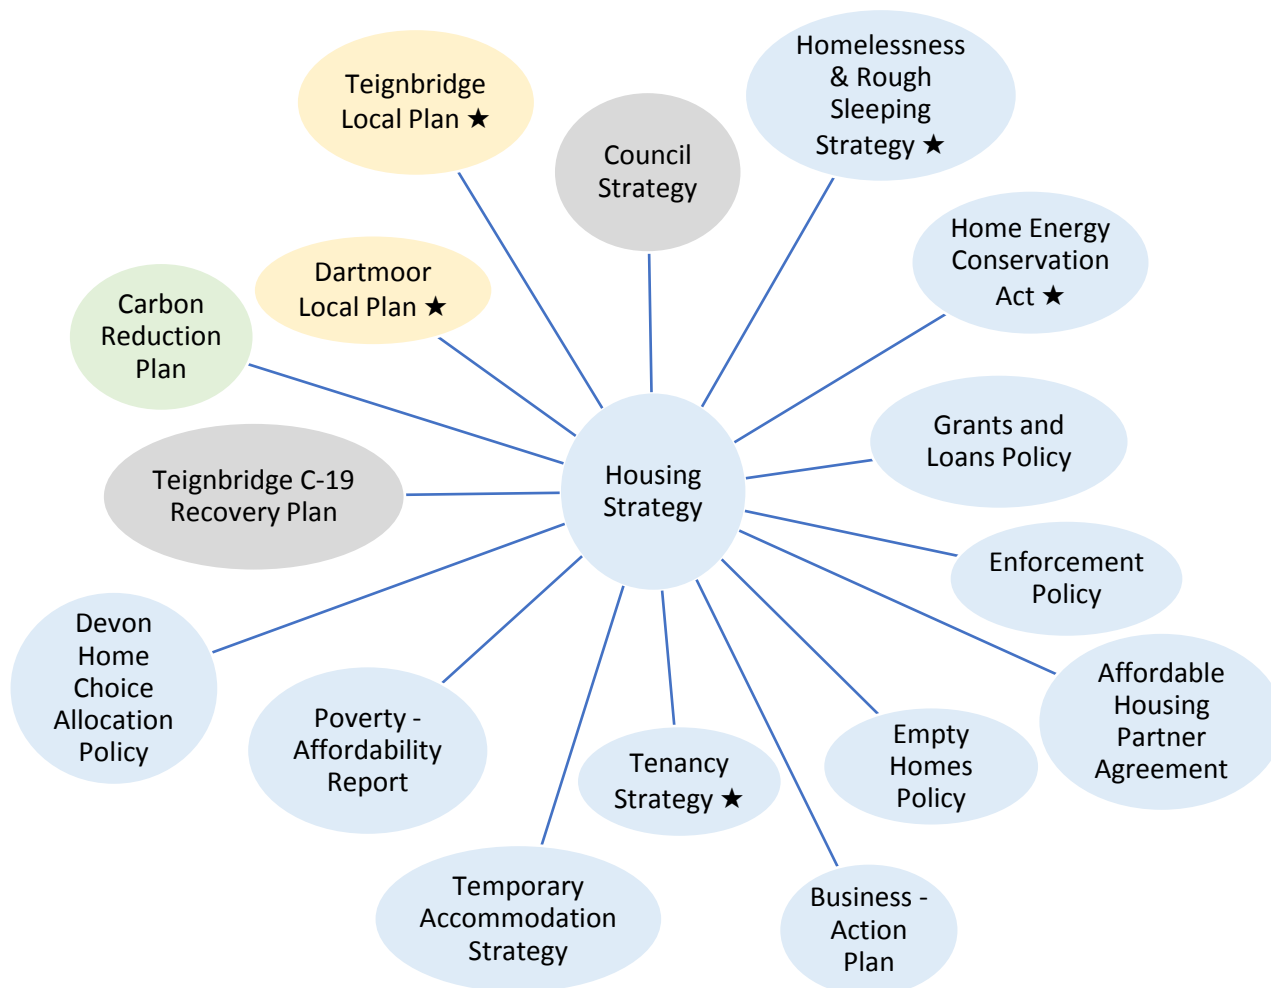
Housing Strategy

Teignbridge Local Plan ★

Council Strategy

Homelessness & Rough Sleeping Strategy ★

Home Energy Conservation Act ★

Dartmoor Local Plan ★

Carbon Reduction Plan

Grants and Loans Policy

Teignbridge C-19 Recovery Plan

Enforcement Policy

Devon Home Choice Allocation Policy

Affordable Housing Partner Agreement

Poverty - Affordability Report

Tenancy Strategy ★

Empty Homes Policy

Temporary Accommodation Strategy

Business - Action Plan